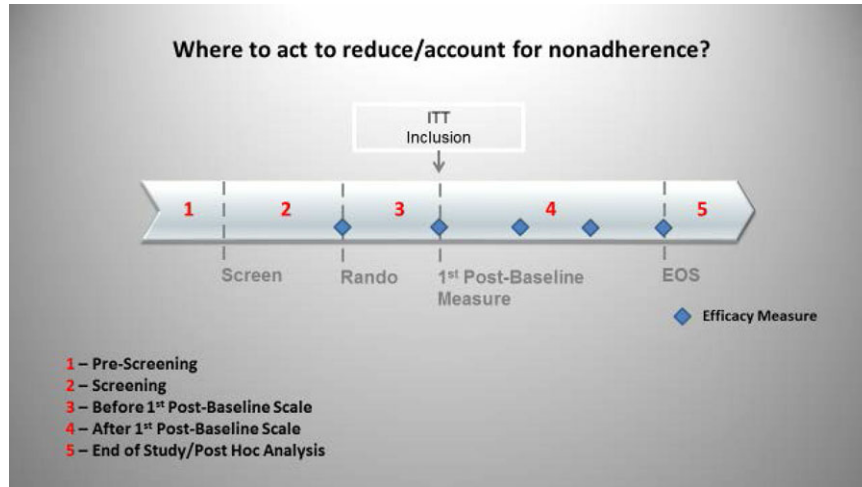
Where to act to reduce/account for nonadherence?

ITT Inclusion

1 2 3 4 5

Screen

Rando

1$^{st}$ Post-Baseline Measure

EOS

Efficacy Measure

1 – Pre-Screening
2 – Screening
3 – Before 1$^{st}$ Post-Baseline Scale
4 – After 1$^{st}$ Post-Baseline Scale
5 – End of Study/Post Hoc Analysis